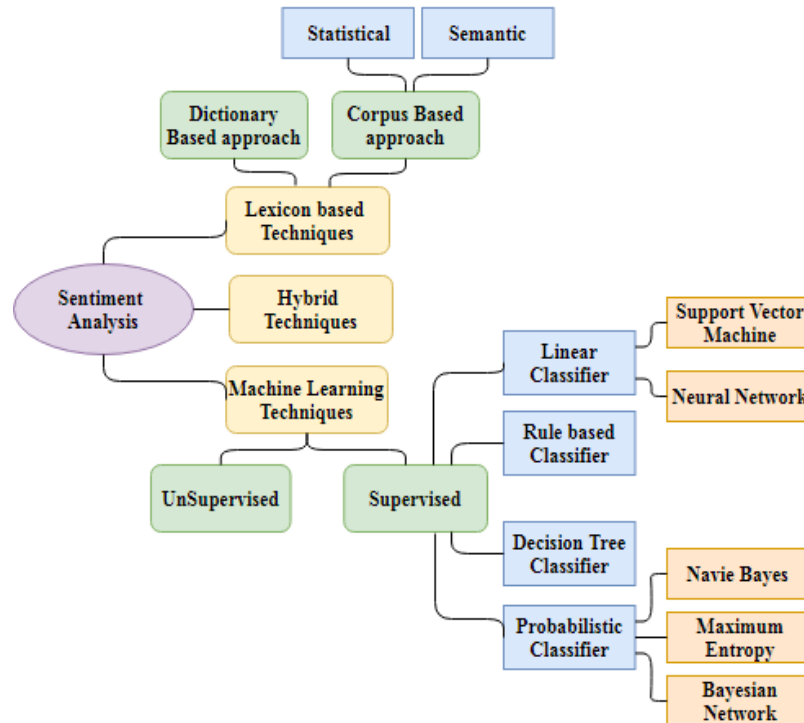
Statistical

Semantic

Dictionary Based approach

Corpus Based approach

Lexicon based Techniques

Sentiment Analysis

Hybrid Techniques

Machine Learning Techniques

UnSupervised

Supervised

Linear Classifier

Support Vector Machine

Neural Network

Rule based Classifier

Decision Tree Classifier

Probabilistic Classifier

Navie Bayes

Maximum Entropy

Bayesian Network